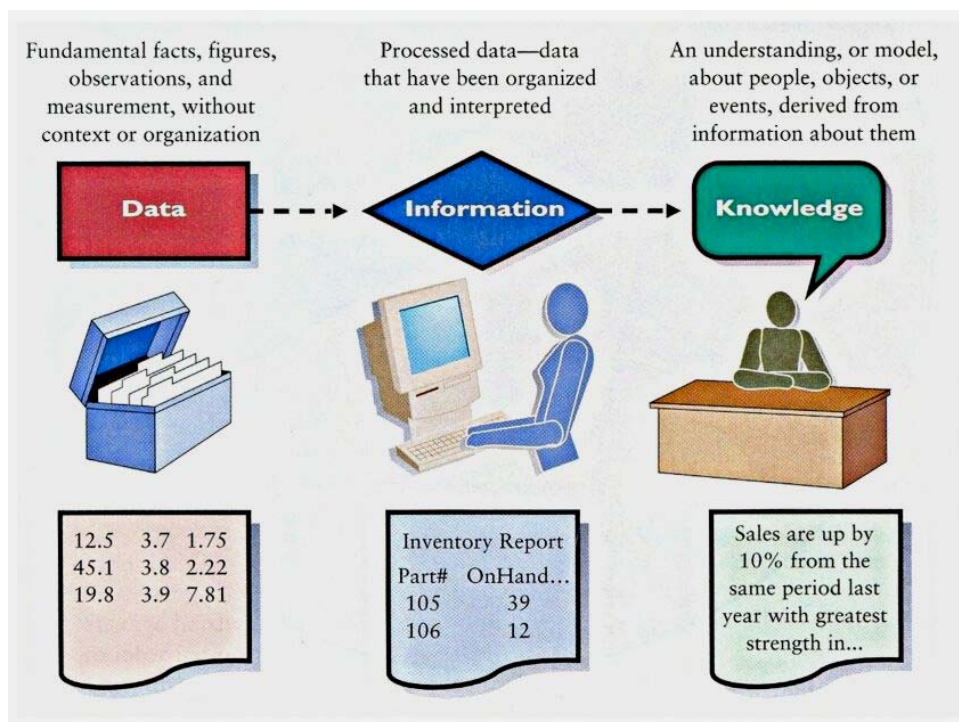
Fundamental facts, figures, observations, and measurement, without context or organization

Processed data—data that have been organized and interpreted

An understanding, or model, about people, objects, or events, derived from information about them

Data

Information

Knowledge

| 12.5 | 3.7 | 1.75 |
|---|---|---|
| 45.1 | 3.8 | 2.22 |
| 19.8 | 3.9 | 7.81 |

Inventory Report

| Part# | OnHand... |
|---|---|
| 105 | 39 |
| 106 | 12 |

Sales are up by 10% from the same period last year with greatest strength in...